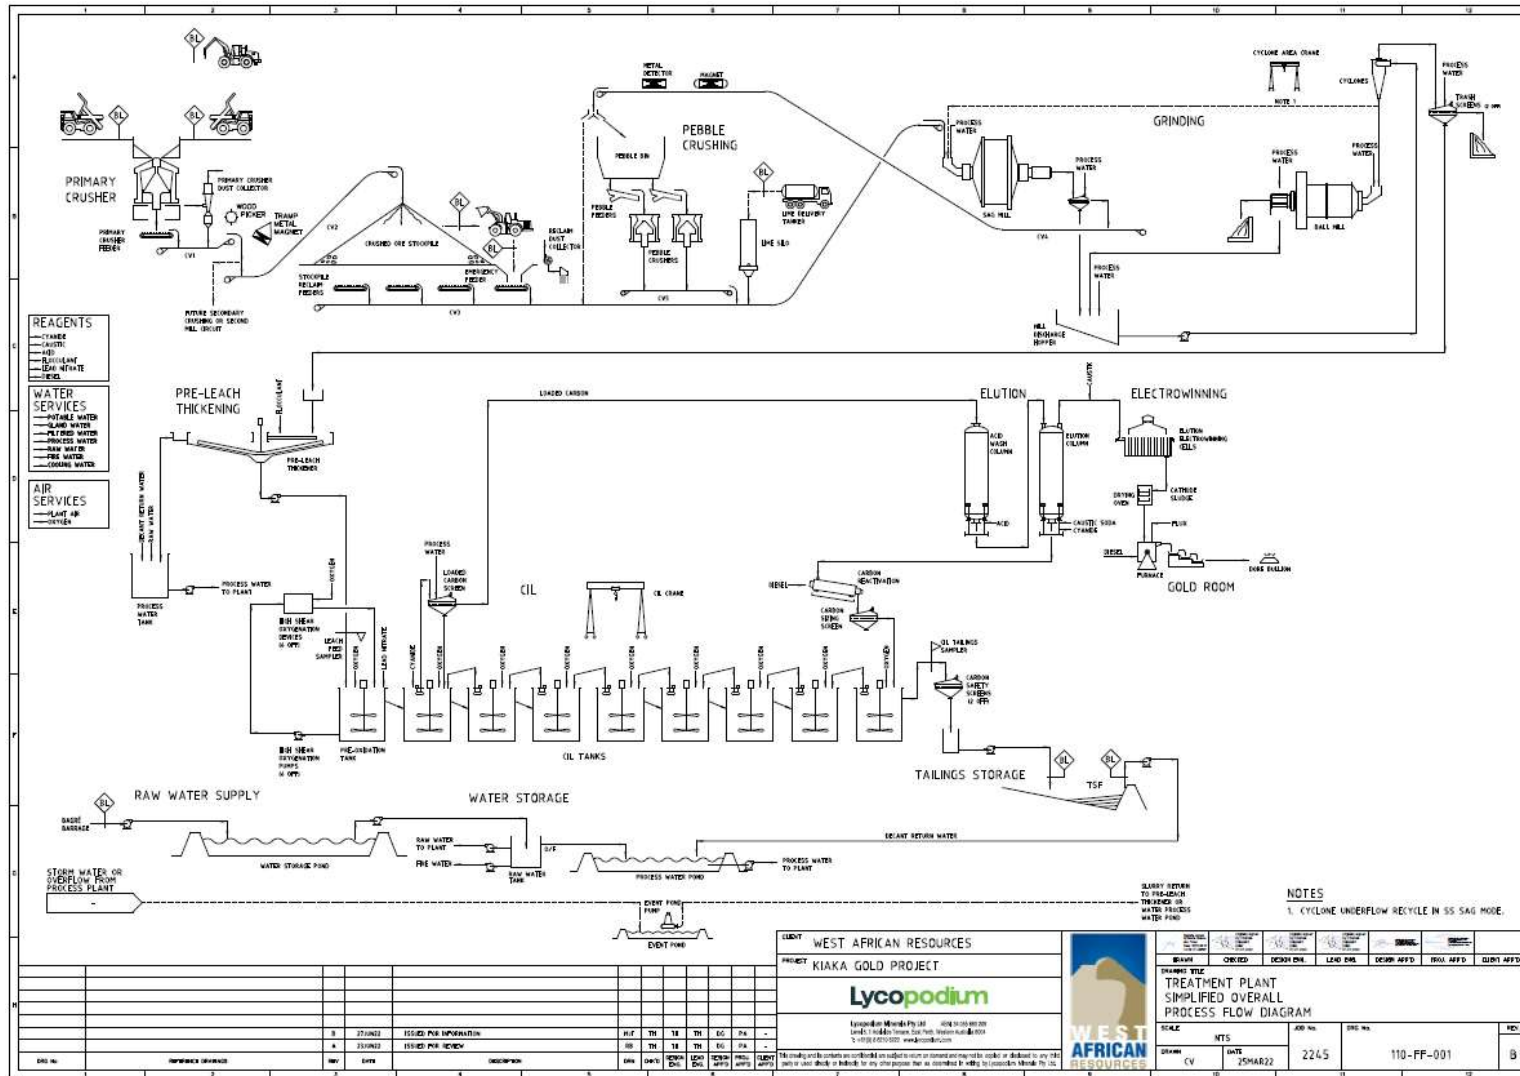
1 2 3 4 5 6 7 8 9 10 11 12

A B C D E F G H

BL

PRIMARY CRUSHER

PRIMARY CRUSHER DUST COLLECTOR

WOOD PICKER

TRAMP METAL MAGNET

PRIMARY CRUSHER FEEDER

CV1

CV2

CRUSHED ORE STOCKPILE

STOCKPILE RECLAIM FEEDERS

EMERGENCY FEEDER

CV3

RECLAIM DUST COLLECTOR

FUTURE SECONDARY CRUSHING OR SECOND MILL CIRCUIT

METAL DETECTOR

MAGNET

PEBBLE CRUSHING

PEBBLE BIN

PEBBLE FEEDERS

PEBBLE CRUSHERS

CV5

LIME DELIVERY TANKER

LIME SILO

PROCESS WATER

SAG MILL

PROCESS WATER

CV4

GRINDING

CYCLONE AREA CRANE

NOTE 1

CYCLONES

PROCESS WATER

TRASH SCREENS

PROCESS WATER

PROCESS WATER

BALL MILL

PROCESS WATER

MILL DISCHARGE HOPPER

REAGENTS
CYANIDE
CAUSTIC
ACID
FLOCCULANT
LEAD NITRATE
DIESEL

WATER SERVICES
POTABLE WATER
GLAND WATER
FILTERED WATER
PROCESS WATER
RAW WATER
FIRE WATER
COOLING WATER

AIR SERVICES
PLANT AIR
OXYGEN

PRE-LEACH THICKENING

FLOCCULANT

PRE-LEACH THICKENER

DECANT RETURN WATER

RAW WATER

PROCESS WATER TANK

PROCESS WATER TO PLANT

OXYGEN

BHH SHEAR OXYGENATION DEVICES

LEACH FEED SAMPLER

CYANIDE

LEAD NITRATE

BHH SHEAR OXYGENATION PUMPS

PRE-OXIDATION TANK

PROCESS WATER

LOADED CARBON SCREEN

LOADED CARBON

CIL

CIL CRANE

OXYGEN

CIL TANKS

DIESEL

CARBON REACTIVATION

CARBON SIZING SCREEN

CIL TAILINGS SAMPLER

CARBON SAFETY SCREENS

ELUTION

ACID WASH COLUMN

ACID

ELUTION COLUMN

CAUSTIC SODA CYANIDE

CAUSTIC

ELECTROWINNING

ELUTION ELECTROWINNING CELLS

DRYING OVEN

CATHODE SLUDGE

FLUX

DIESEL

FURNACE

DORE BULLION

GOLD ROOM

TAILINGS STORAGE

TSF

RAW WATER SUPPLY

BAGRÉ BARRAGE

WATER STORAGE POND

WATER STORAGE

RAW WATER TO PLANT

FIRE WATER

RAW WATER TANK

O/F

PROCESS WATER POND

PROCESS WATER TO PLANT

DECANT RETURN WATER

STORM WATER OR OVERFLOW FROM PROCESS PLANT

EVENT POND PUMP

EVENT POND

SLURRY RETURN TO PRE-LEACH THICKENER OR WATER PROCESS WATER POND

NOTES
1. CYCLONE UNDERFLOW RECYCLE IN SS SAG MODE.

CLIENT WEST AFRICAN RESOURCES

PROJECT KIAKA GOLD PROJECT

Lycopodium

Lycopodium Minerals Pty Ltd

WEST AFRICAN RESOURCES

DRAWN CHECKED DESIGN ENG. LEAD ENG. DESIGN APP'D PROJ. APP'D CLIENT APP'D

DRAWING TITLE
TREATMENT PLANT
SIMPLIFIED OVERALL
PROCESS FLOW DIAGRAM

SCALE NTS

JOB No. 2245

DRG No. 110-FF-001

REV B

DRAWN CV

DATE 25MAR22

| REV | DATE | DESCRIPTION | DRN | CHK'D | DESIGN ENG. | LEAD ENG. | DESIGN APP'D | PROJ. APP'D | CLIENT APP'D |
|---|---|---|---|---|---|---|---|---|---|
| B | 27JUN22 | ISSUED FOR INFORMATION | HJT | TH | TB | TH | DG | PA | - |
| A | 23JUN22 | ISSUED FOR REVIEW | RB | TH | TB | TH | DG | PA | - |

DRG No. REFERENCE DRAWINGS